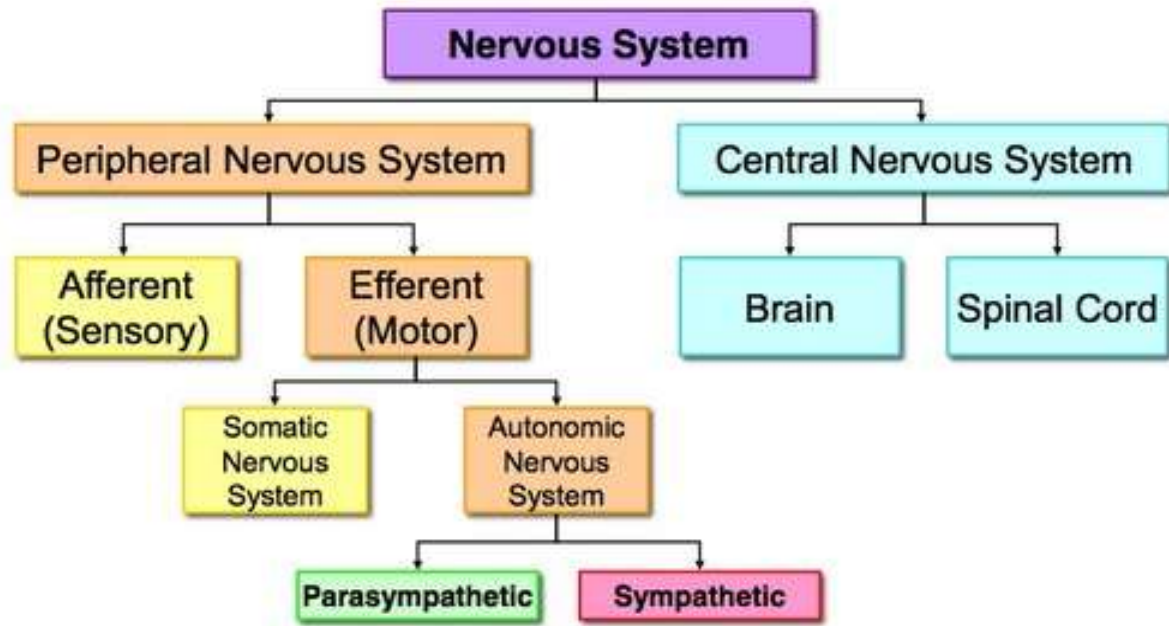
Nervous System

Peripheral Nervous System

Central Nervous System

Afferent (Sensory)

Efferent (Motor)

Brain

Spinal Cord

Somatic Nervous System

Autonomic Nervous System

Parasympathetic

Sympathetic